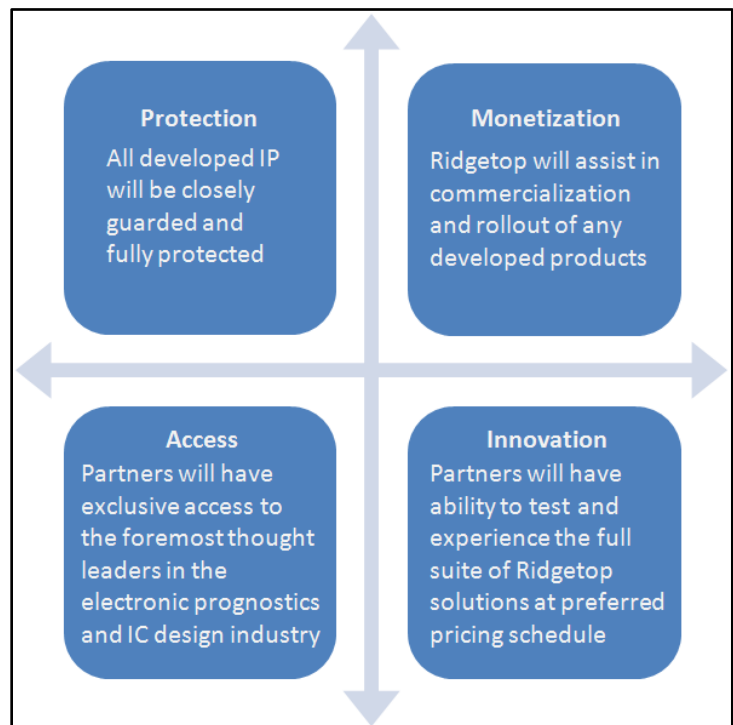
Protection
All developed IP will be closely guarded and fully protected

Monetization
Ridgetop will assist in commercialization and rollout of any developed products

Access
Partners will have exclusive access to the foremost thought leaders in the electronic prognostics and IC design industry

Innovation
Partners will have ability to test and experience the full suite of Ridgetop solutions at preferred pricing schedule